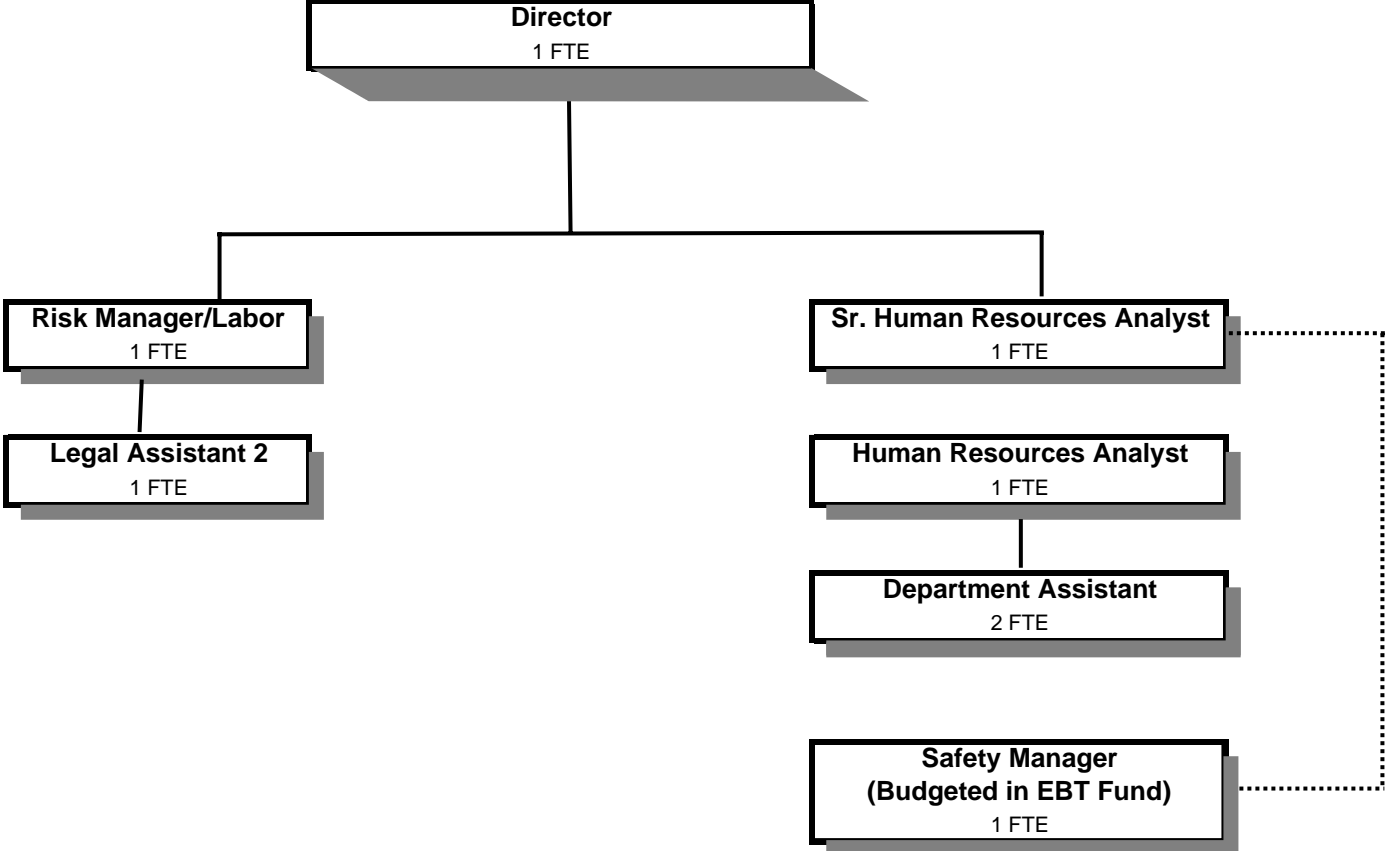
Director
1 FTE

Risk Manager/Labor
1 FTE

Legal Assistant 2
1 FTE

Sr. Human Resources Analyst
1 FTE

Human Resources Analyst
1 FTE

Department Assistant
2 FTE

Safety Manager
(Budgeted in EBT Fund)
1 FTE